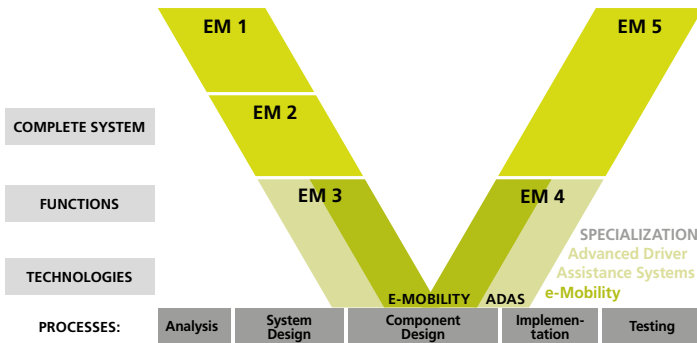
EM 1

EM 5

COMPLETE SYSTEM

EM 2

FUNCTIONS

EM 3

EM 4

TECHNOLOGIES

SPECIALIZATION
Advanced Driver Assistance Systems
e-Mobility

E-MOBILITY ADAS

PROCESSES:

| Analysis | System Design | Component Design | Implementation | Testing |
|---|---|---|---|---|